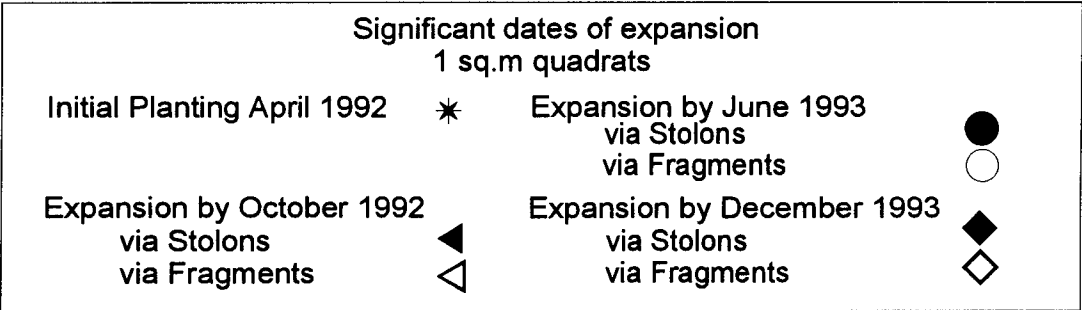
Significant dates of expansion
1 sq.m quadrats

Initial Planting April 1992

Expansion by October 1992
via Stolons
via Fragments

Expansion by June 1993
via Stolons
via Fragments

Expansion by December 1993
via Stolons
via Fragments